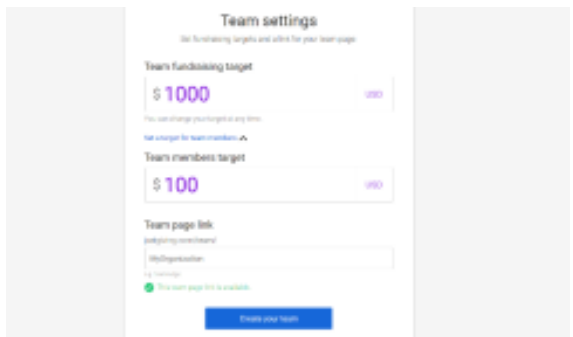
Team settings

Set fundraising targets and a link for your team page

Team fundraising target

$ 1000 USD

You can change your target at any time

Set a target for team members

Team members target

$ 100 USD

Team page link

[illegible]

MyOrganization

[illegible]

This team page link is available

Create your team